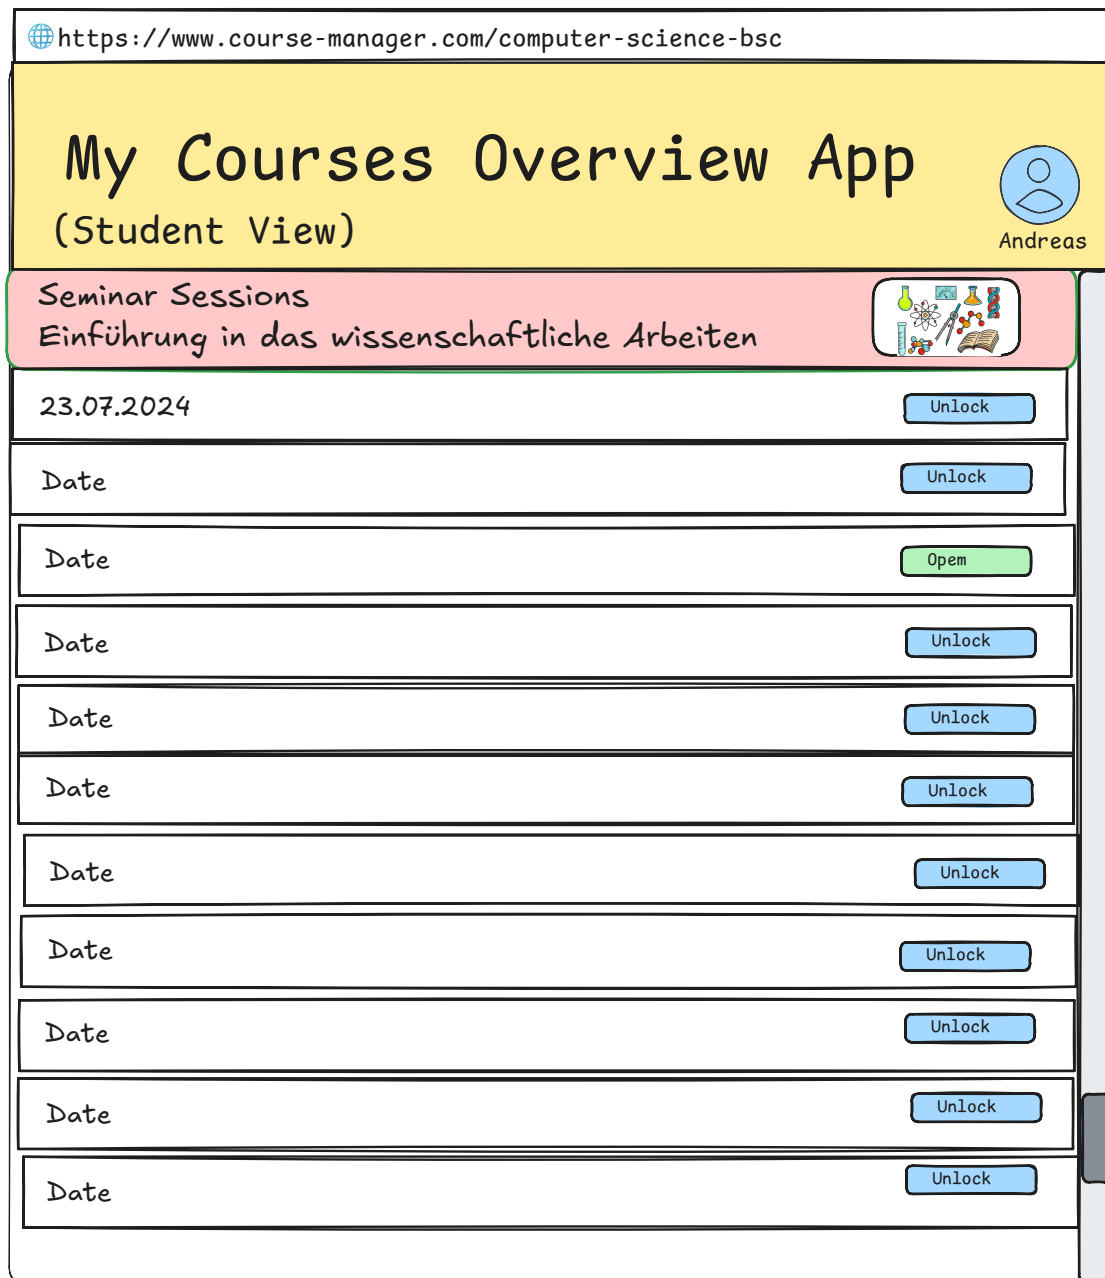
https://www.course-manager.com/computer-science-bsc

My Courses Overview App
(Student View)

Andreas

Seminar Sessions
Einführung in das wissenschaftliche Arbeiten

23.07.2024 Unlock

Date Unlock

Date Opem

Date Unlock

Date Unlock

Date Unlock

Date Unlock

Date Unlock

Date Unlock

Date Unlock

Date Unlock